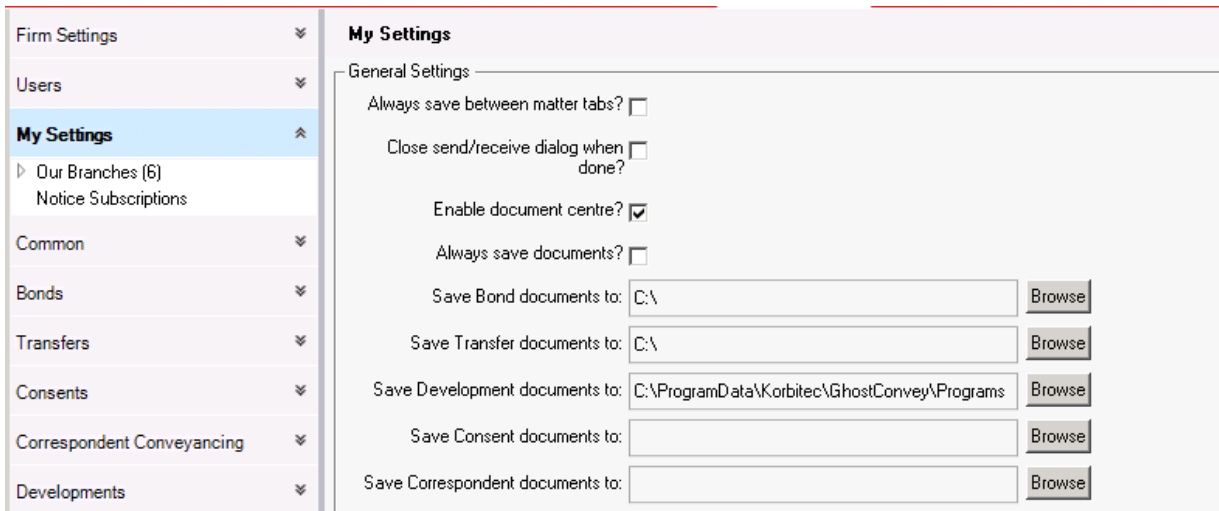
Firm Settings

Users

My Settings

Our Branches (6)

Notice Subscriptions

Common

Bonds

Transfers

Consents

Correspondent Conveyancing

Developments

My Settings

General Settings

Always save between matter tabs?

Close send/receive dialog when done?

Enable document centre?

Always save documents?

Save Bond documents to: C:\ Browse

Save Transfer documents to: C:\ Browse

Save Development documents to: C:\ProgramData\Korbitec\GhostConvey\Programs Browse

Save Consent documents to: Browse

Save Correspondent documents to: Browse